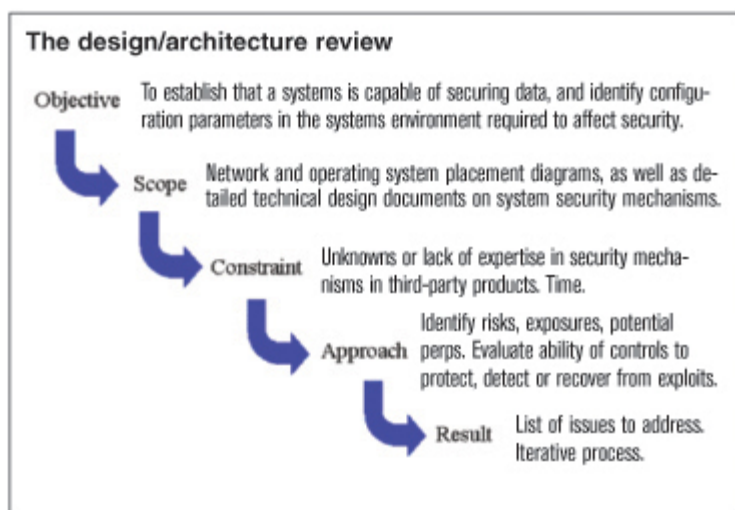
The design/architecture review

Objective

To establish that a systems is capable of securing data, and identify configuration parameters in the systems environment required to affect security.

Scope

Network and operating system placement diagrams, as well as detailed technical design documents on system security mechanisms.

Constraint

Unknowns or lack of expertise in security mechanisms in third-party products. Time.

Approach

Identify risks, exposures, potential perps. Evaluate ability of controls to protect, detect or recover from exploits.

Result

List of issues to address. Iterative process.